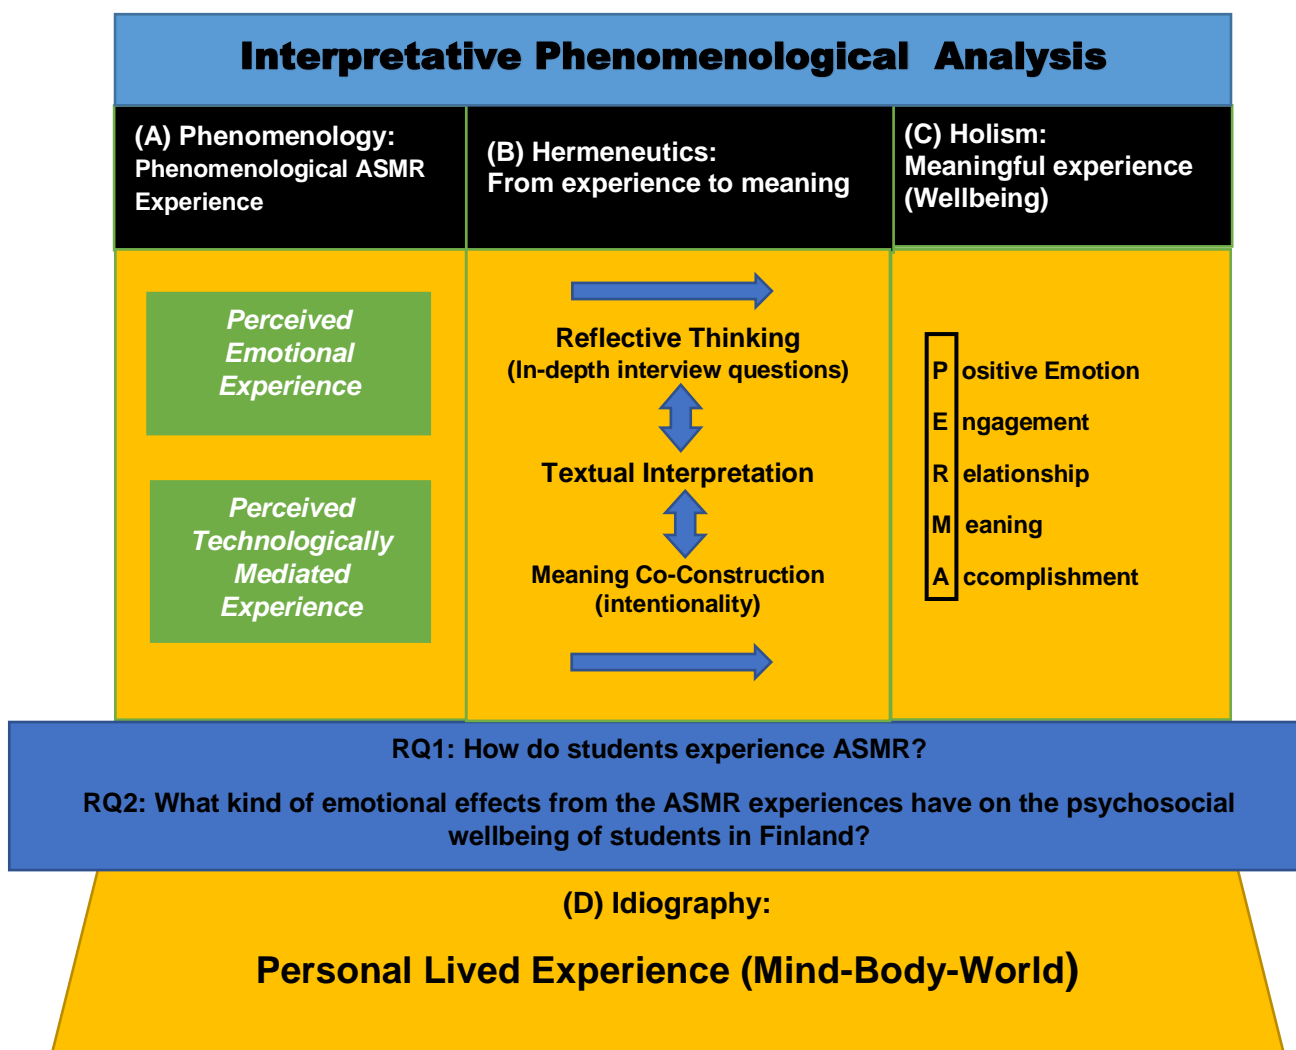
Interpretative Phenomenological Analysis

(A) Phenomenology: Phenomenological ASMR Experience

(B) Hermeneutics: From experience to meaning

(C) Holism: Meaningful experience (Wellbeing)

Perceived Emotional Experience

Perceived Technologically Mediated Experience

Reflective Thinking (In-depth interview questions)

Textual Interpretation

Meaning Co-Construction (intentionality)

P ositive Emotion
E ngagement
R elationship
M eaning
A ccomplishment

RQ1: How do students experience ASMR?

RQ2: What kind of emotional effects from the ASMR experiences have on the psychosocial wellbeing of students in Finland?

(D) Idiography:

Personal Lived Experience (Mind-Body-World)